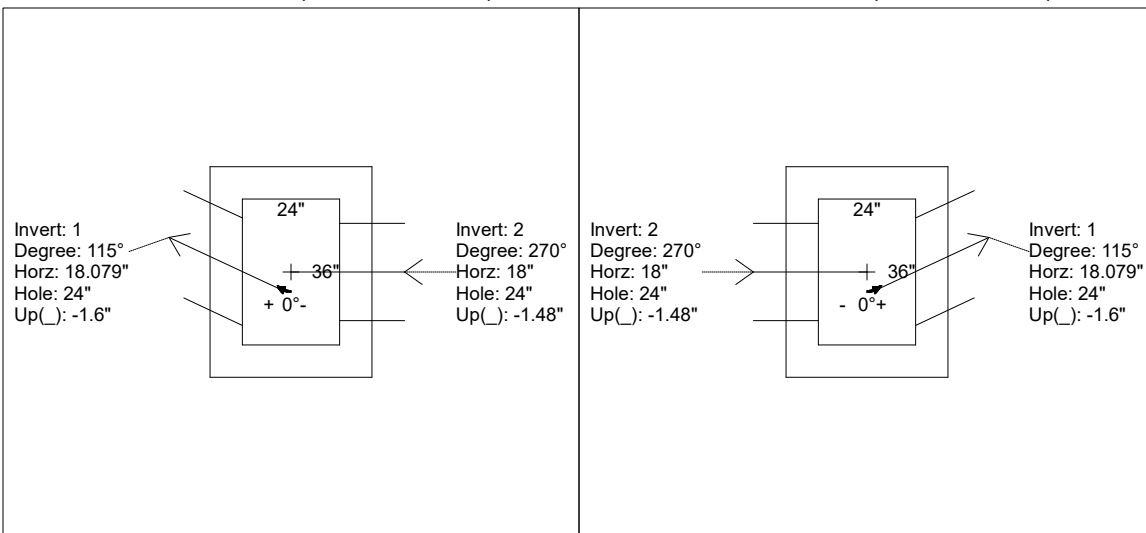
Invert: 1
Degree: 115°
Horz: 18.079"
Hole: 24"
Up(_): -1.6"

24"

36"

+ 0°-

Invert: 2
Degree: 270°
Horz: 18"
Hole: 24"
Up(_): -1.48"

Invert: 2
Degree: 270°
Horz: 18"
Hole: 24"
Up(_): -1.48"

24"

36"

- 0°+

Invert: 1
Degree: 115°
Horz: 18.079"
Hole: 24"
Up(_): -1.6"